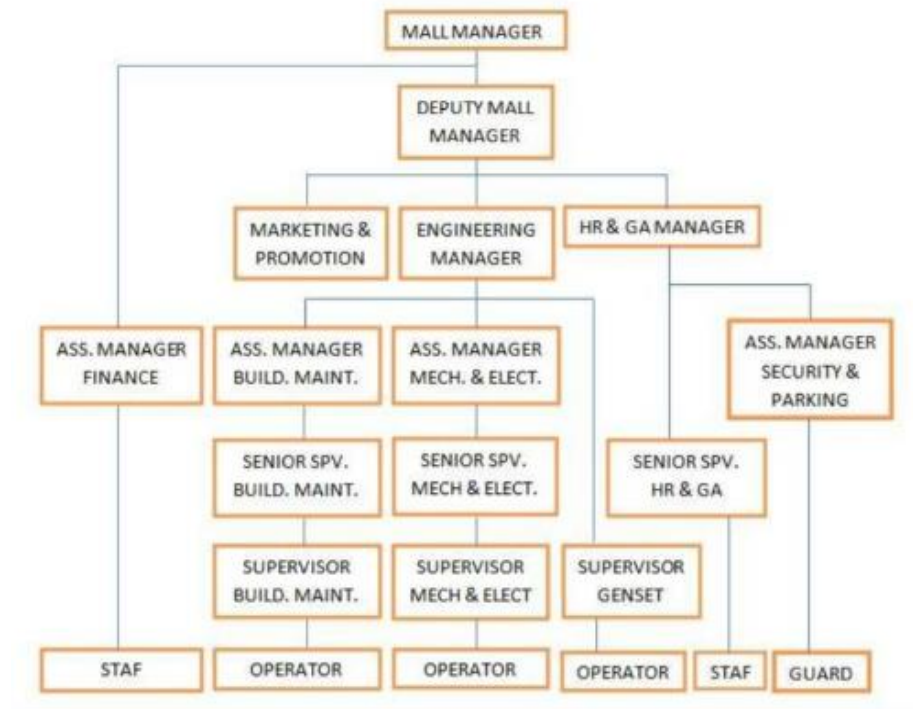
MALL MANAGER

DEPUTY MALL MANAGER

MARKETING & PROMOTION

ENGINEERING MANAGER

HR & GA MANAGER

ASS. MANAGER FINANCE

ASS. MANAGER BUILD. MAINT.

ASS. MANAGER MECH. & ELECT.

ASS. MANAGER SECURITY & PARKING

SENIOR SPV. BUILD. MAINT.

SENIOR SPV. MECH & ELECT.

SENIOR SPV. HR & GA

SUPERVISOR BUILD. MAINT.

SUPERVISOR MECH & ELECT

SUPERVISOR GENSET

STAF

OPERATOR

OPERATOR

OPERATOR

STAF

GUARD